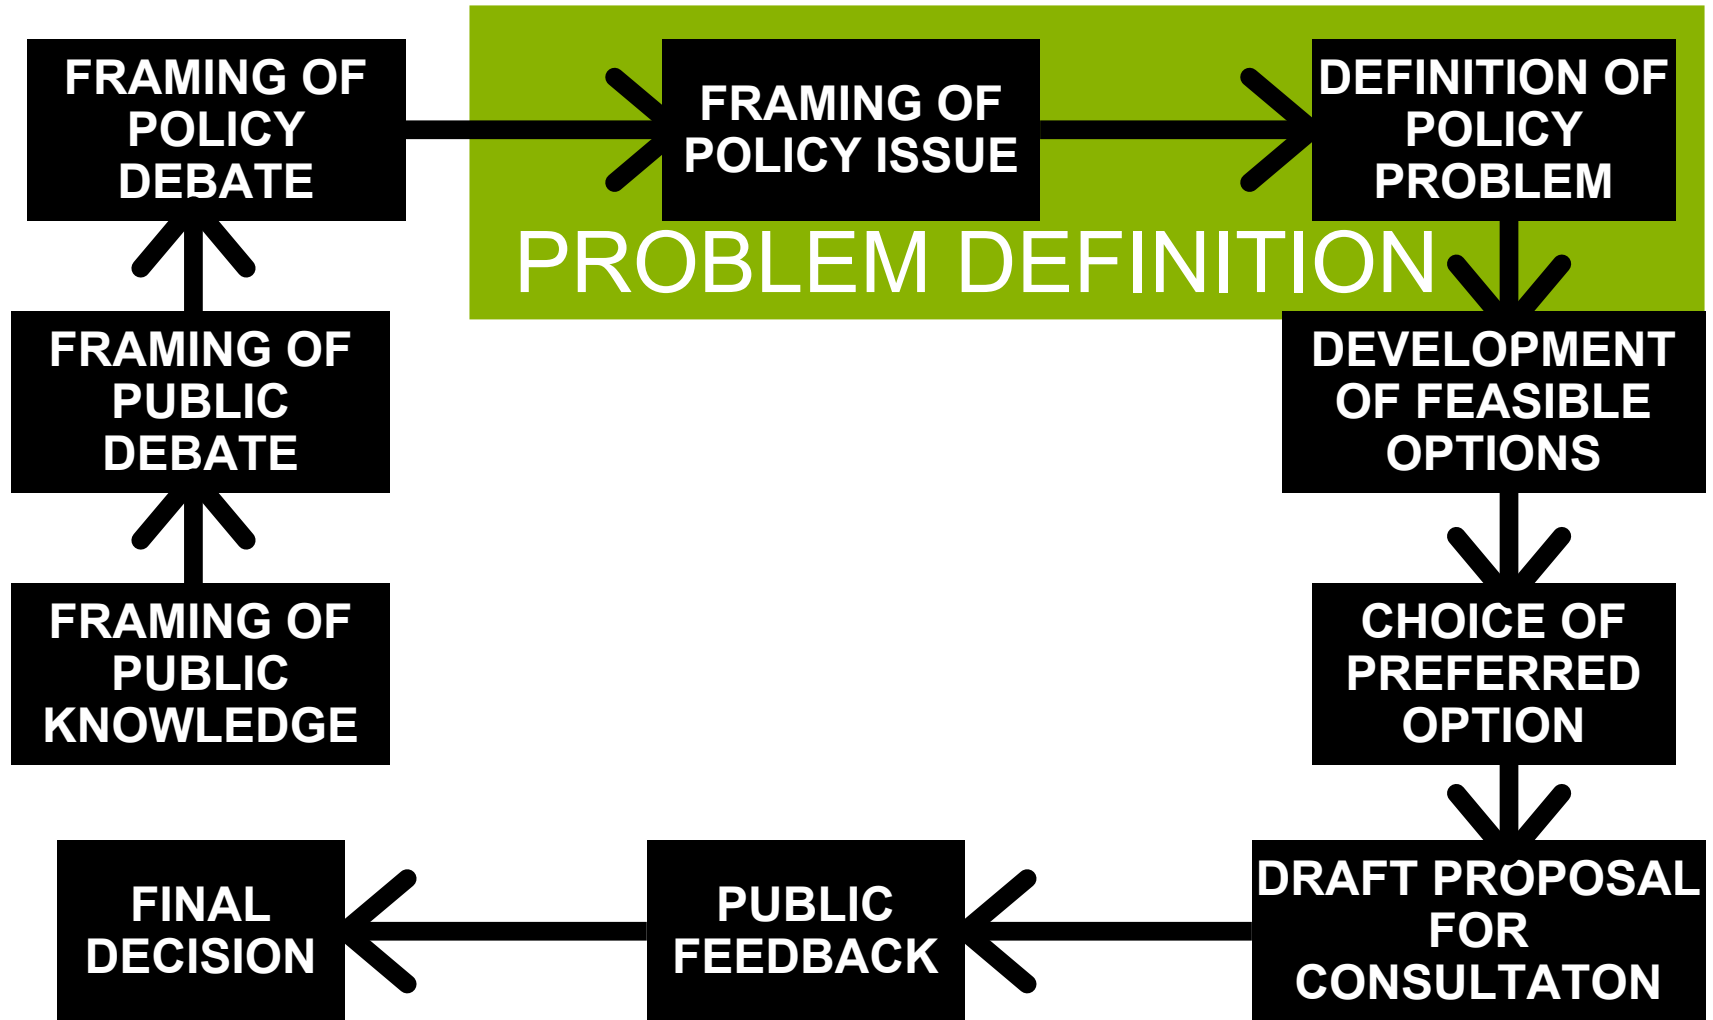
FRAMING OF PUBLIC KNOWLEDGE

FRAMING OF PUBLIC DEBATE

FRAMING OF POLICY DEBATE

FRAMING OF POLICY ISSUE

DEFINITION OF POLICY PROBLEM

PROBLEM DEFINITION

DEVELOPMENT OF FEASIBLE OPTIONS

CHOICE OF PREFERRED OPTION

DRAFT PROPOSAL FOR CONSULTATON

PUBLIC FEEDBACK

FINAL DECISION